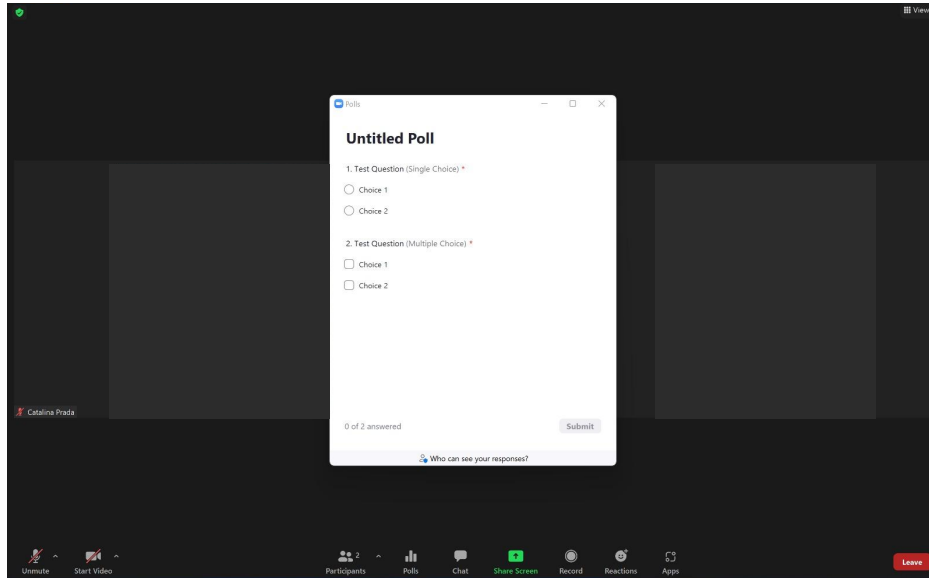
View

Polls

Untitled Poll

1. Test Question (Single Choice) *

Choice 1

Choice 2

2. Test Question (Multiple Choice) *

Choice 1

Choice 2

0 of 2 answered

Submit

Who can see your responses?

Catalina Prada

Unmute

Start Video

2

Participants

Polls

Chat

Share Screen

Record

Reactions

Apps

Leave